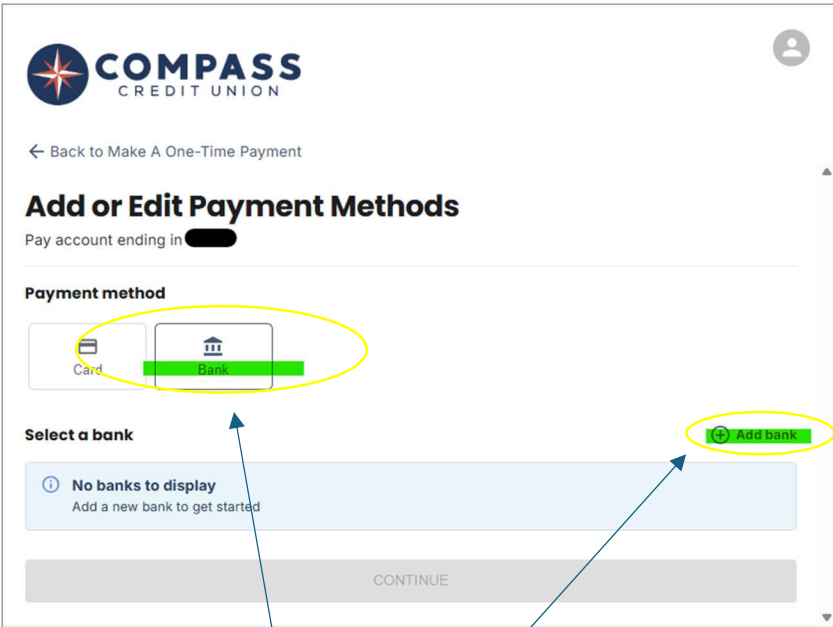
COMPASS
CREDIT UNION

← Back to Make A One-Time Payment

Add or Edit Payment Methods

Pay account ending in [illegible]

Payment method

Card

Bank

Select a bank

Add bank

No banks to display
Add a new bank to get started

CONTINUE